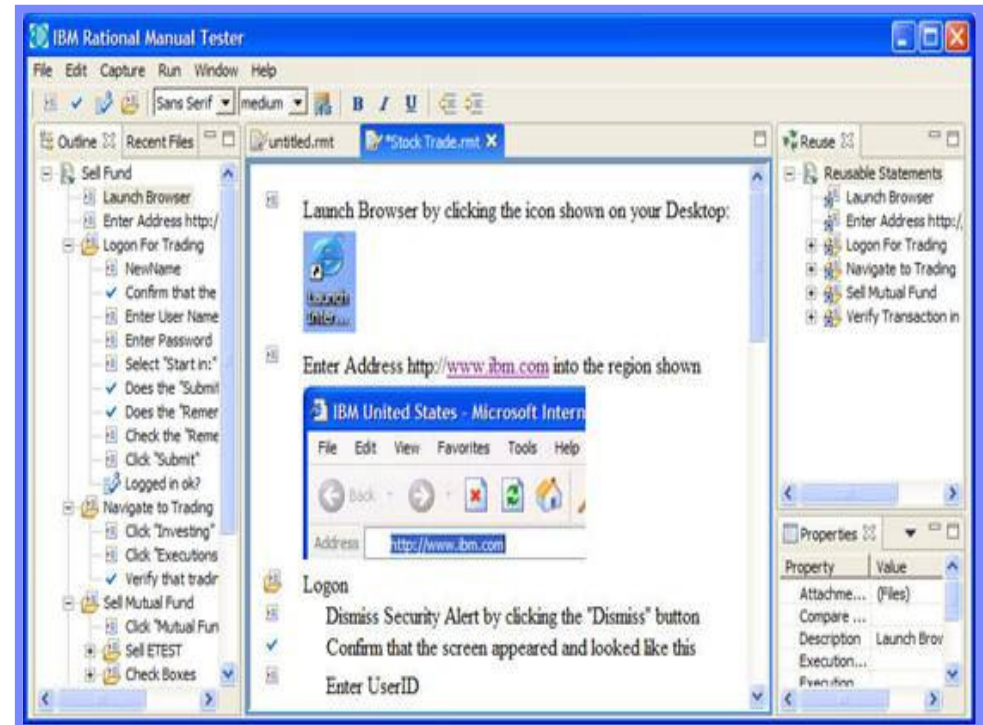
IBM Rational Manual Tester

File Edit Capture Run Window Help

Sans Serif medium B I U

Outline Recent Files

Sell Fund
Launch Browser
Enter Address http:/
Logon For Trading
NewName
Confirm that the
Enter User Name
Enter Password
Select "Start in:"
Does the "Submit
Does the "Remer
Check the "Reme
Click "Submit"
Logged in ok?
Navigate to Trading
Click "Investing"
Click "Executions
Verify that tradir
Sell Mutual Fund
Click "Mutual Fun
Sell ETEST
Check Boxes

untitled.rmt *Stock Trade.rmt

Launch Browser by clicking the icon shown on your Desktop:

Launch Inter...

Enter Address http://www.ibm.com into the region shown

IBM United States - Microsoft Intern

File Edit View Favorites Tools Help

Back

Address http://www.ibm.com

Logon
Dismiss Security Alert by clicking the "Dismiss" button
Confirm that the screen appeared and looked like this
Enter UserID

Reuse

Reusable Statements
Launch Browser
Enter Address http:/
Logon For Trading
Navigate to Trading
Sell Mutual Fund
Verify Transaction in

Properties

| Property | Value |
|---|---|
| Attachme... | (Files) |
| Compare ... | |
| Description | Launch Brov |
| Execution... | |
| Execution | |